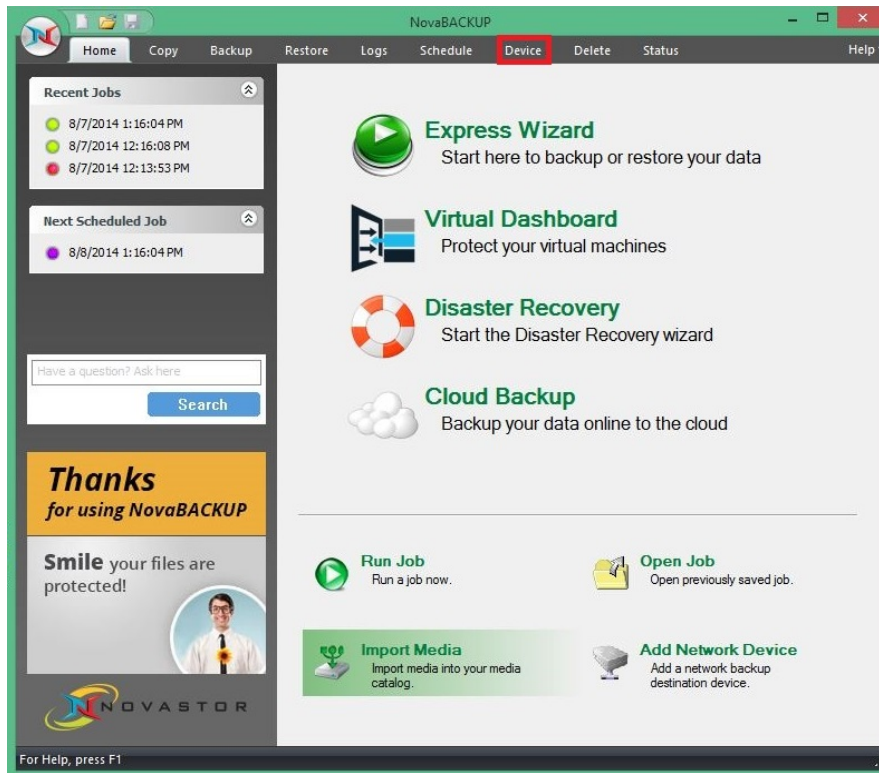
NovaBACKUP

Home Copy Backup Restore Logs Schedule Device Delete Status Help

Recent Jobs
8/7/2014 1:16:04 PM
8/7/2014 12:16:08 PM
8/7/2014 12:13:53 PM

Next Scheduled Job
8/8/2014 1:16:04 PM

Have a question? Ask here
Search

Thanks
for using NovaBACKUP

Smile your files are protected!

NOVASTOR

Express Wizard
Start here to backup or restore your data

Virtual Dashboard
Protect your virtual machines

Disaster Recovery
Start the Disaster Recovery wizard

Cloud Backup
Backup your data online to the cloud

Run Job
Run a job now.

Open Job
Open previously saved job.

Import Media
Import media into your media catalog.

Add Network Device
Add a network backup destination device.

For Help, press F1